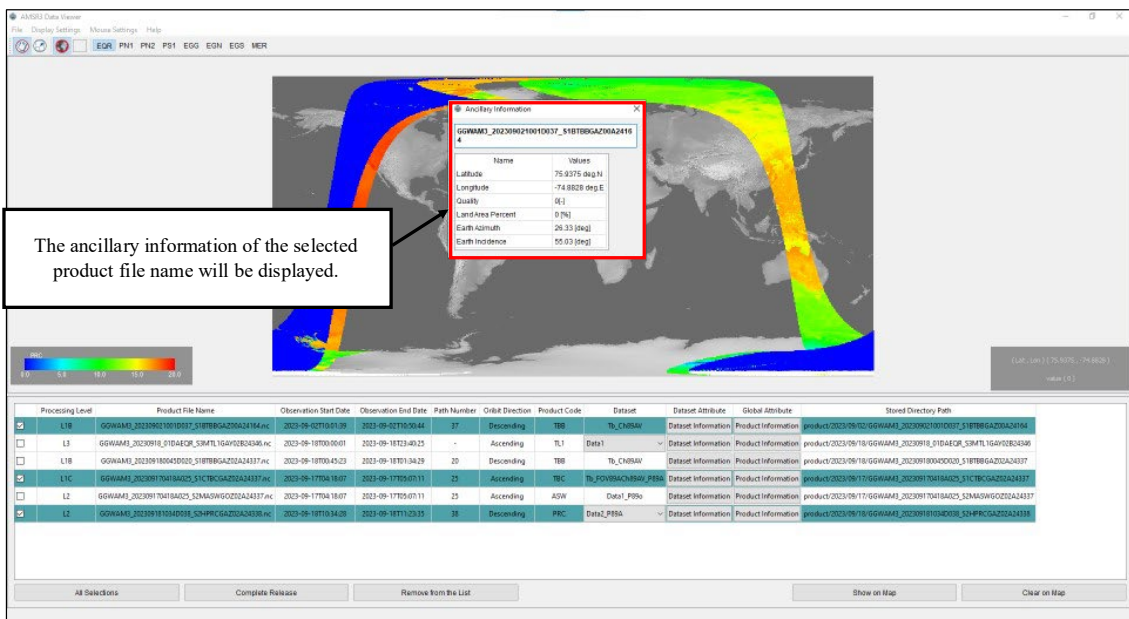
AMSR3 Data Viewer
File Display Settings Mouse Settings Help
EQR PN1 PN2 PS1 EGG EGN EGS MER

Ancillary Information
GGWAM3_202309021001D037_S1BTBBGAZ00A24164

| Name | Values |
|---|---|
| Latitude | 75.9375 deg.N |
| Longitude | -74.8828 deg.E |
| Quality | 0[-] |
| Land Area Percent | 0 [%] |
| Earth Azimuth | 26.33 [deg] |
| Earth Incidence | 55.03 [deg] |

The ancillary information of the selected product file name will be displayed.

PRC
0.0 5.0 10.0 15.0 20.0

(Lat., Lon.) ( 75.9375 , -74.8828 )
value ( 0 )

| | Processing Level | Product File Name | Observation Start Date | Observation End Date | Path Number | Oribit Direction | Product Code | Dataset | Dataset Attribute | Global Attribute | Stored Directory Path |
|---|---|---|---|---|---|---|---|---|---|---|---|
| ☑ | L1B | GGWAM3_202309021001D037_S1BTBBGAZ00A24164.nc | 2023-09-02T10:01:39 | 2023-09-02T10:50:44 | 37 | Descending | TBB | Tb_CH89AV | Dataset Information | Product Information | product/2023/09/02/GGWAM3_202309021001D037_S1BTBBGAZ00A24164 |
| ☐ | L3 | GGWAM3_20230918_01D4EQR_S3MTL1GAY02B24346.nc | 2023-09-18T00:00:01 | 2023-09-18T23:49:25 | - | Ascending | TL1 | Data1 | Dataset Information | Product Information | product/2023/09/18/GGWAM3_20230918_01D4EQR_S3MTL1GAY02B24346 |
| ☐ | L1B | GGWAM3_202309180045D020_S1BTBBGAZ02A24337.nc | 2023-09-18T00:45:23 | 2023-09-18T01:34:29 | 20 | Descending | TBB | Tb_CH89AV | Dataset Information | Product Information | product/2023/09/18/GGWAM3_202309180045D020_S1BTBBGAZ02A24337 |
| ☑ | L1C | GGWAM3_202309170418A025_S1CTBCGAZ02A24337.nc | 2023-09-17T04:18:07 | 2023-09-17T05:07:11 | 25 | Descending | TBC | Tb_FOV89ACh89AV_P89A | Dataset Information | Product Information | product/2023/09/17/GGWAM3_202309170418A025_S1CTBCGAZ02A24337 |
| ☐ | L2 | GGWAM3_202309170418A025_S2MASWGOZ02A24337.nc | 2023-09-17T04:18:07 | 2023-09-17T05:07:11 | 25 | Ascending | ASW | Data1_P89o | Dataset Information | Product Information | product/2023/09/17/GGWAM3_202309170418A025_S2MASWGOZ02A24337 |
| ☑ | L2 | GGWAM3_202309181034D038_S2HPRCGAZ02A24338.nc | 2023-09-18T10:34:20 | 2023-09-18T11:23:35 | 38 | Descending | PRC | Data2_P89A | Dataset Information | Product Information | product/2023/09/18/GGWAM3_202309181034D038_S2HPRCGAZ02A24338 |

All Selections | Complete Release | Remove from the List | Show on Map | Clear on Map